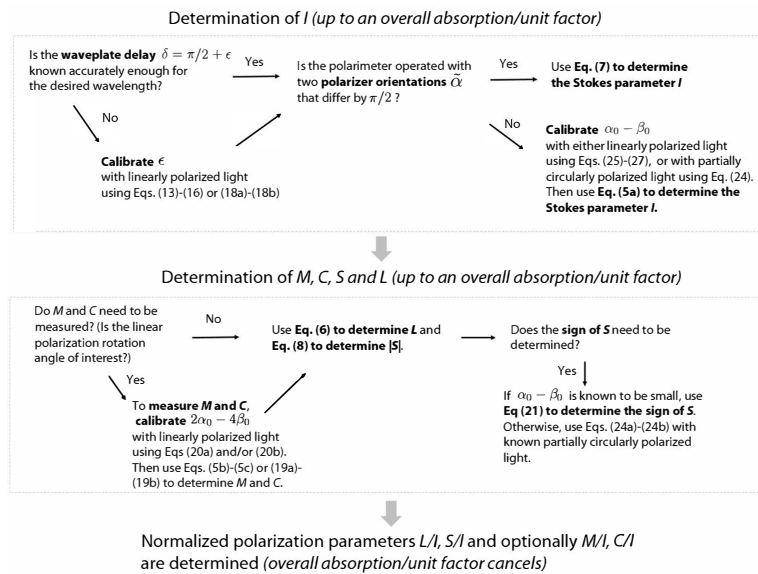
Determination of *I (up to an overall absorption/unit factor)*

Is the **waveplate delay** $\delta = \pi/2 + \epsilon$ known accurately enough for the desired wavelength?

Yes

Is the polarimeter operated with two **polarizer orientations** $\tilde{\alpha}$ that differ by $\pi/2$ ?

Yes

Use **Eq. (7) to determine the Stokes parameter *I***

No

**Calibrate** $\epsilon$ with linearly polarized light using Eqs. (13)-(16) or (18a)-(18b)

No

**Calibrate** $\alpha_0 - \beta_0$ with either linearly polarized light using Eqs. (25)-(27), or with partially circularly polarized light using Eq. (24). Then use **Eq. (5a) to determine the Stokes parameter *I*.**

Determination of *M, C, S* and *L (up to an overall absorption/unit factor)*

Do *M* and *C* need to be measured? (Is the linear polarization rotation angle of interest?)

No

Use **Eq. (6) to determine *L*** and **Eq. (8) to determine |*S*|**.

Does the **sign of *S*** need to be determined?

Yes

Yes

To **measure *M* and *C***, **calibrate** $2\alpha_0 - 4\beta_0$ with linearly polarized light using Eqs (20a) and/or (20b). Then use Eqs. (5b)-(5c) or (19a)-(19b) to determine *M* and *C*.

If $\alpha_0 - \beta_0$ is known to be small, use **Eq (21) to determine the sign of *S***. Otherwise, use Eqs. (24a)-(24b) with known partially circularly polarized light.

Normalized polarization parameters *L/I, S/I* and optionally *M/I, C/I* are determined *(overall absorption/unit factor cancels)*